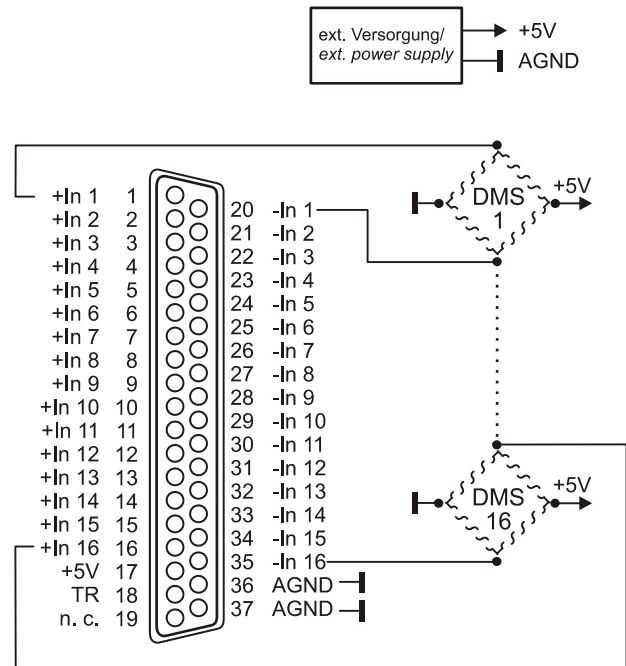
ext. Versorgung/
ext. power supply

+5V
AGND

+In 1 1
+In 2 2
+In 3 3
+In 4 4
+In 5 5
+In 6 6
+In 7 7
+In 8 8
+In 9 9
+In 10 10
+In 11 11
+In 12 12
+In 13 13
+In 14 14
+In 15 15
+In 16 16
+5V 17
TR 18
n. c. 19

20 -In 1
21 -In 2
22 -In 3
23 -In 4
24 -In 5
25 -In 6
26 -In 7
27 -In 8
28 -In 9
29 -In 10
30 -In 11
31 -In 12
32 -In 13
33 -In 14
34 -In 15
35 -In 16
36 AGND
37 AGND

DMS 1
+5V
DMS 16
+5V